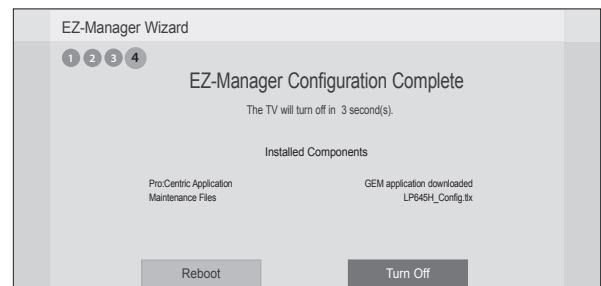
EZ-Manager Wizard

1 2 3 4

EZ-Manager Configuration Complete

The TV will turn off in 3 second(s).

Installed Components

| | |
|---|---|
| Pro:Centric Application | GEM application downloaded |
| Maintenance Files | LP645H_Config.tlx |

Reboot

Turn Off